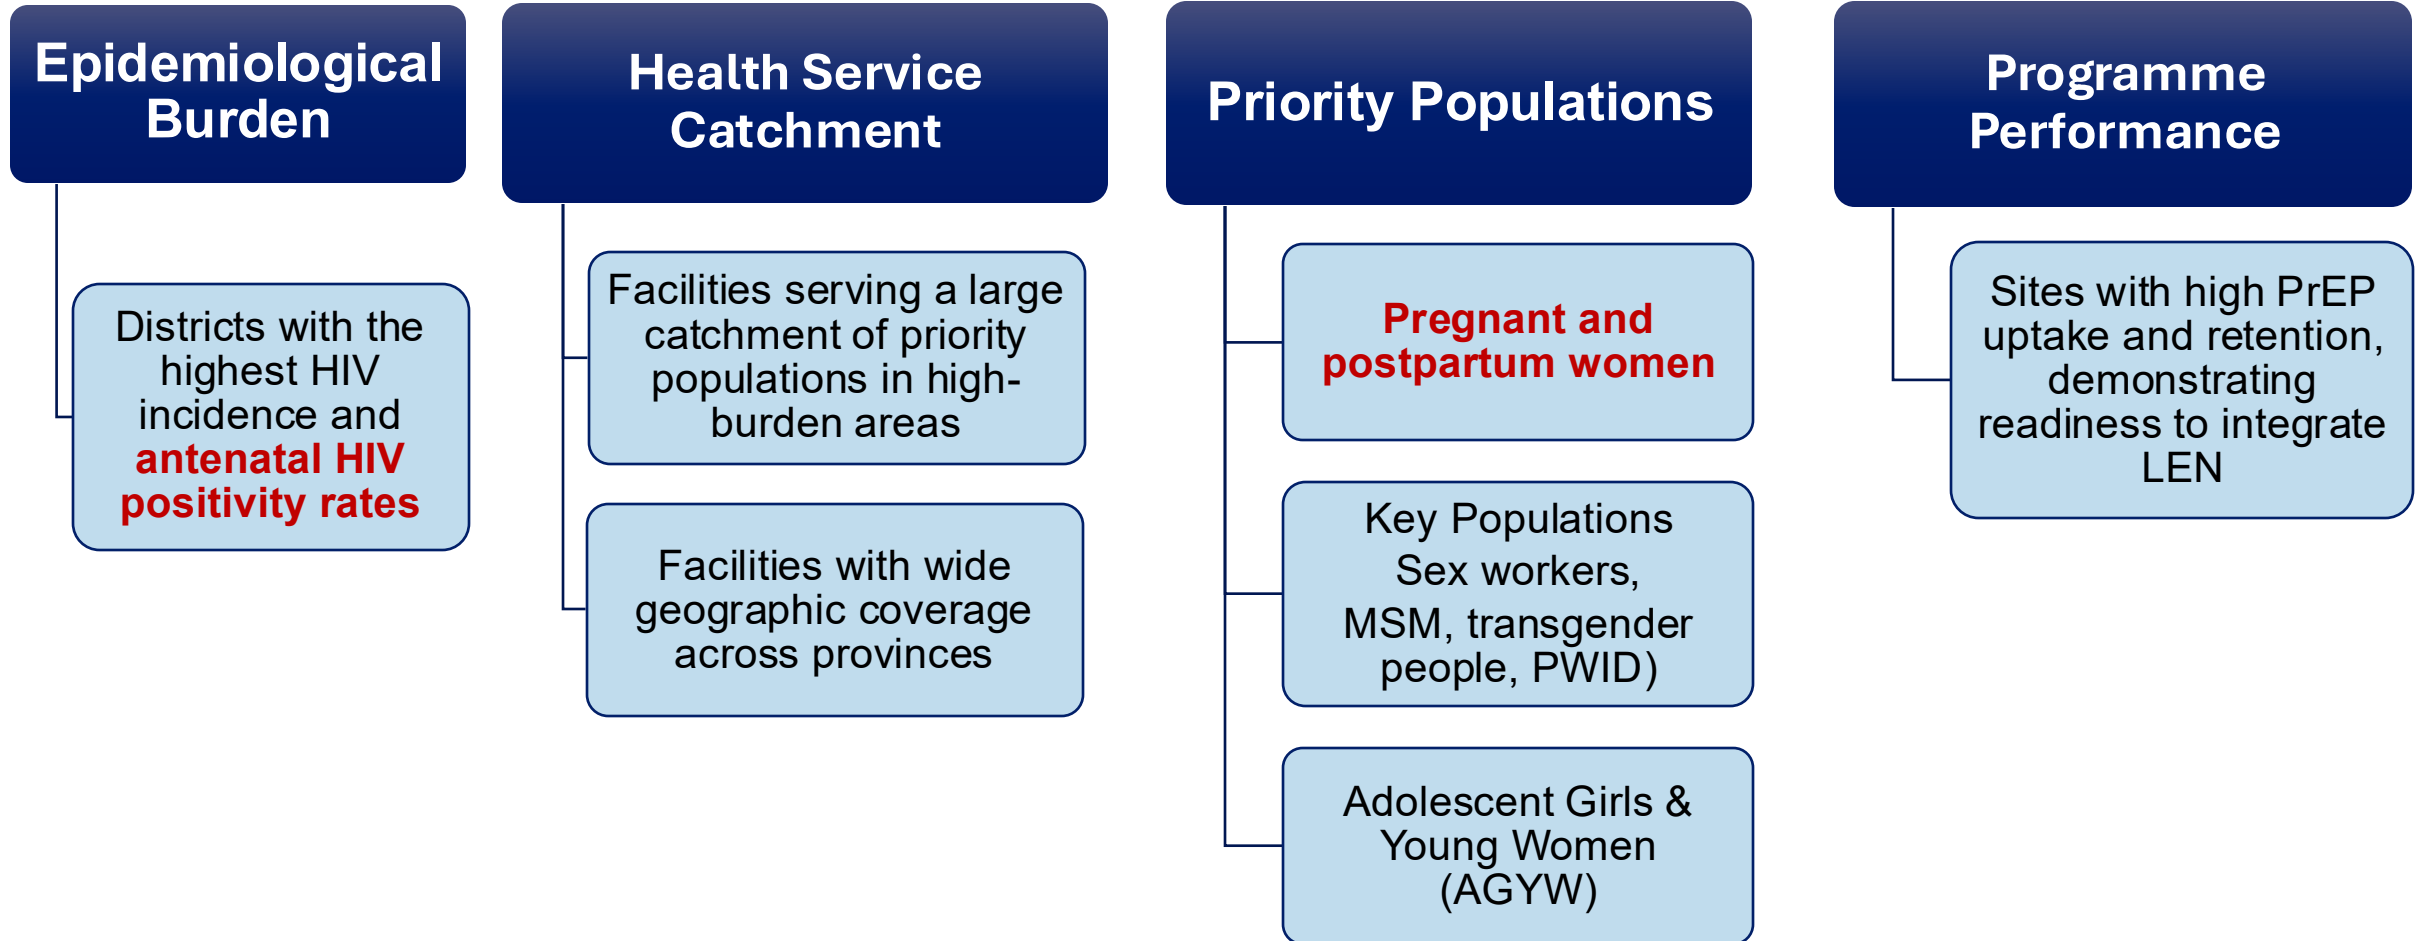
Epidemiological Burden

Districts with the highest HIV incidence and antenatal HIV positivity rates

Health Service Catchment

Facilities serving a large catchment of priority populations in high-burden areas

Facilities with wide geographic coverage across provinces

Priority Populations

Pregnant and postpartum women

Key Populations Sex workers, MSM, transgender people, PWID)

Adolescent Girls & Young Women (AGYW)

Programme Performance

Sites with high PrEP uptake and retention, demonstrating readiness to integrate LEN